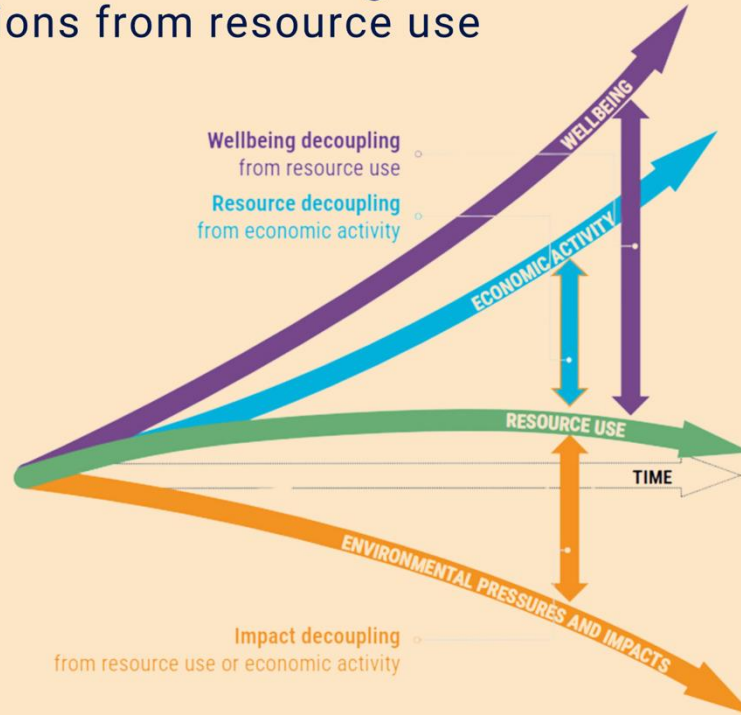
ons from resource use

Wellbeing decoupling
from resource use

Resource decoupling
from economic activity

WELLBEING

ECONOMIC ACTIVITY

RESOURCE USE

TIME

ENVIRONMENTAL PRESSURES AND IMPACTS

Impact decoupling
from resource use or economic activity